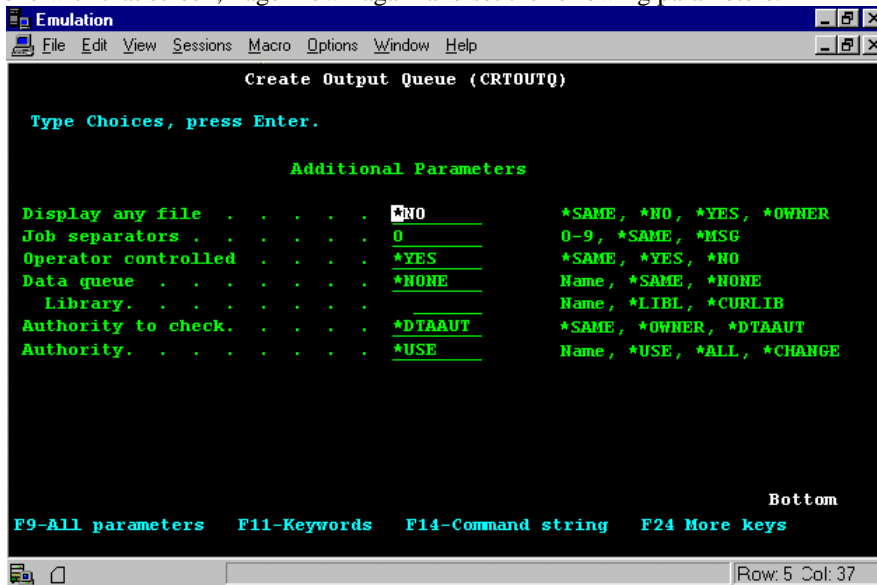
Emulation

File Edit View Sessions Macro Options Window Help

Create Output Queue (CRTOUTQ)

Type Choices, press Enter.

Additional Parameters

| | | |
|---|---|---|
| Display any file . . . . . . | *NO | *SAME, *NO, *YES, *OWNER |
| Job separators . . . . . . . | 0 | 0-9, *SAME, *MSG |
| Operator controlled . . . . . | *YES | *SAME, *YES, *NO |
| Data queue . . . . . . . . | *NONE | Name, *SAME, *NONE |
| Library. . . . . . . . | | Name, *LIBL, *CURLIB |
| Authority to check. . . . . | *DTAAUT | *SAME, *OWNER, *DTAAUT |
| Authority. . . . . . . . . | *USE | Name, *USE, *ALL, *CHANGE |

Bottom

F9-All parameters F11-Keywords F14-Command string F24 More keys

Row: 5 Col: 37